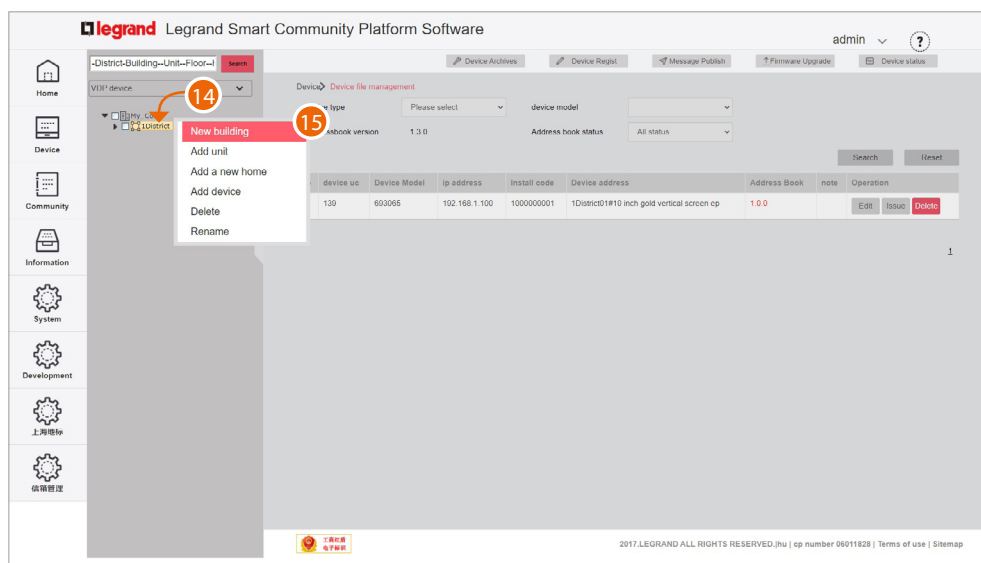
legrand Legrand Smart Community Platform Software

admin ?

Home
Device
Community
Information
System
Development
上海地标
信箱管理

-District-Building--Unit--Floor--I Search

VDP device

14

My Co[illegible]
1District

New building
Add unit
Add a new home
Add device
Delete
Rename

15

Device Archives | Device Regist | Message Publish | Firmware Upgrade | Device status

Device > Device file management

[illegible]e type Please select device model

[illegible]sbook version 1.3.0 Address book status All status

Search Reset

| | device uc | Device Model | ip address | Install code | Device address | Address Book | note | Operation |
|---|---|---|---|---|---|---|---|---|
| | 130 | 693065 | 192.168.1.100 | 1000000001 | 1District01#10 inch gold vertical screen cp | 1.0.0 | | Edit Issue Delete |

1

工商红盾 电子标识

2017.LEGRAND ALL RIGHTS RESERVED.|hu | cp number 06011828 | Terms of use | Sitemap